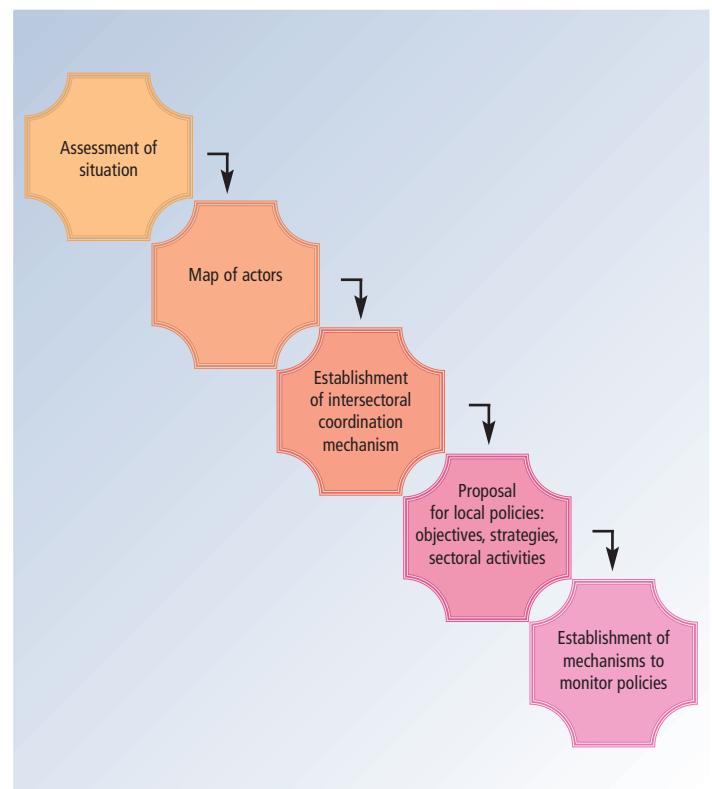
Assessment of situation

Map of actors

Establishment of intersectoral coordination mechanism

Proposal for local policies: objectives, strategies, sectoral activities

Establishment of mechanisms to monitor policies